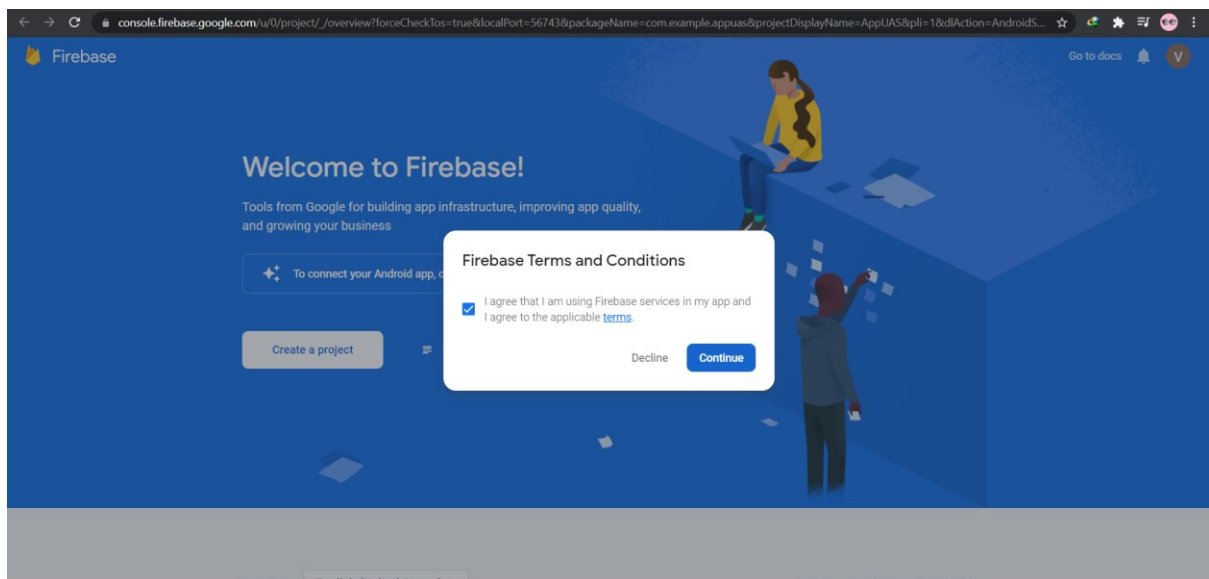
console.firebase.google.com/u/0/project/_/overview?forceCheckTos=true&localPort=56743&packageName=com.example.appuas&projectDisplayName=AppUAS&pli=1&dlAction=AndroidS...

Firebase

Go to docs

V

Welcome to Firebase!

Tools from Google for building app infrastructure, improving app quality, and growing your business

To connect your Android app, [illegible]

Create a project

Firebase Terms and Conditions

I agree that I am using Firebase services in my app and I agree to the applicable terms.

Decline

Continue